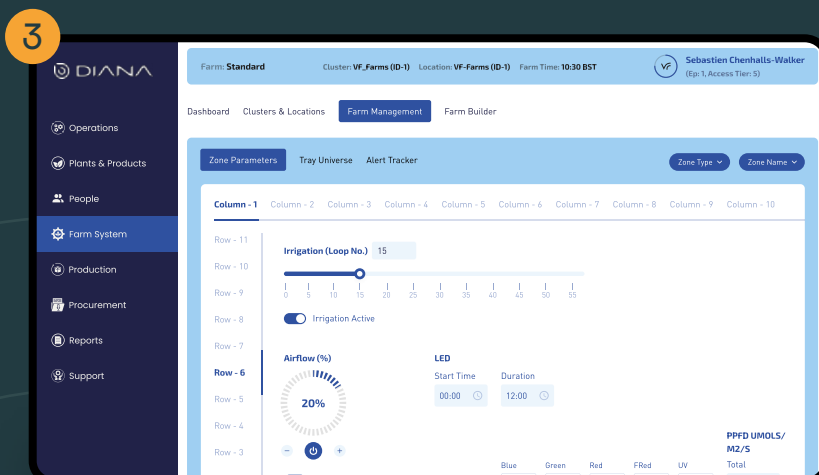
3

DIANA

Operations

Plants & Products

People

Farm System

Production

Procurement

Reports

Support

Farm: Standard Cluster: VF_Farms (ID-1) Location: VF-Farms (ID-1) Farm Time: 10:30 BST

VF Sebastien Chenhalls-Walker (Ep: 1, Access Tier: 5)

Dashboard Clusters & Locations Farm Management Farm Builder

Zone Parameters Tray Universe Alert Tracker Zone Type Zone Name

Column - 1 Column - 2 Column - 3 Column - 4 Column - 5 Column - 6 Column - 7 Column - 8 Column - 9 Column - 10

Row - 11
Row - 10
Row - 9
Row - 8
Row - 7
Row - 6
Row - 5
Row - 4
Row - 3

Irrigation (Loop No.) 15

0 5 10 15 20 25 30 35 40 45 50 55

Irrigation Active

Airflow (%)

20%

− +

LED

Start Time 00:00

Duration 12:00

PPFD UMOLS/ M2/S

Blue Green Red FRed UV Total